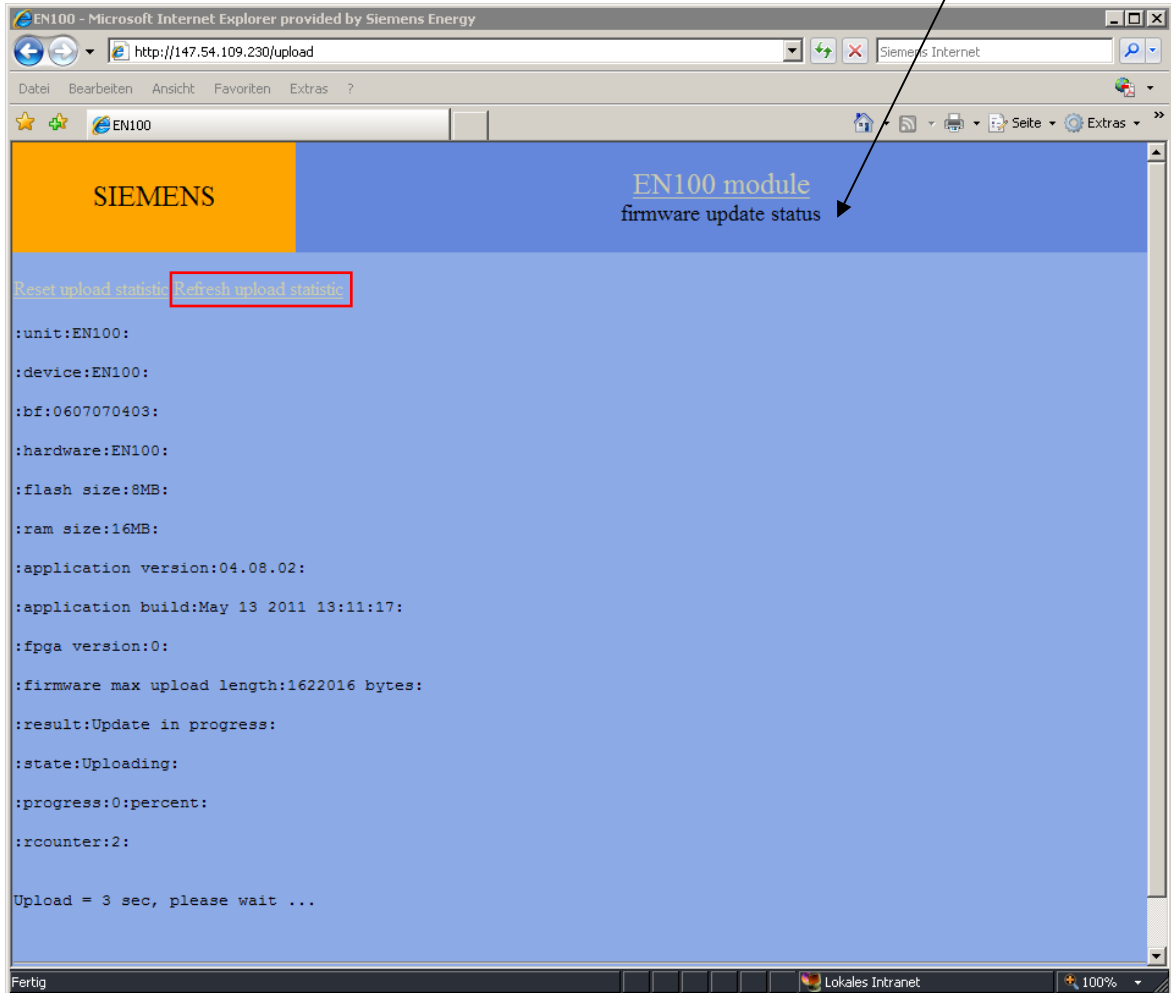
EN100 - Microsoft Internet Explorer provided by Siemens Energy

http://147.54.109.230/upload

Siemens Internet

Datei Bearbeiten Ansicht Favoriten Extras ?

EN100

Seite Extras

SIEMENS

EN100 module
firmware update status

Reset upload statistic Refresh upload statistic

:unit:EN100:

:device:EN100:

:bf:0607070403:

:hardware:EN100:

:flash size:8MB:

:ram size:16MB:

:application version:04.08.02:

:application build:May 13 2011 13:11:17:

:fpga version:0:

:firmware max upload length:1622016 bytes:

:result:Update in progress:

:state:Uploading:

:progress:0:percent:

:rcounter:2:

Upload = 3 sec, please wait ...

Fertig

Lokales Intranet

100%